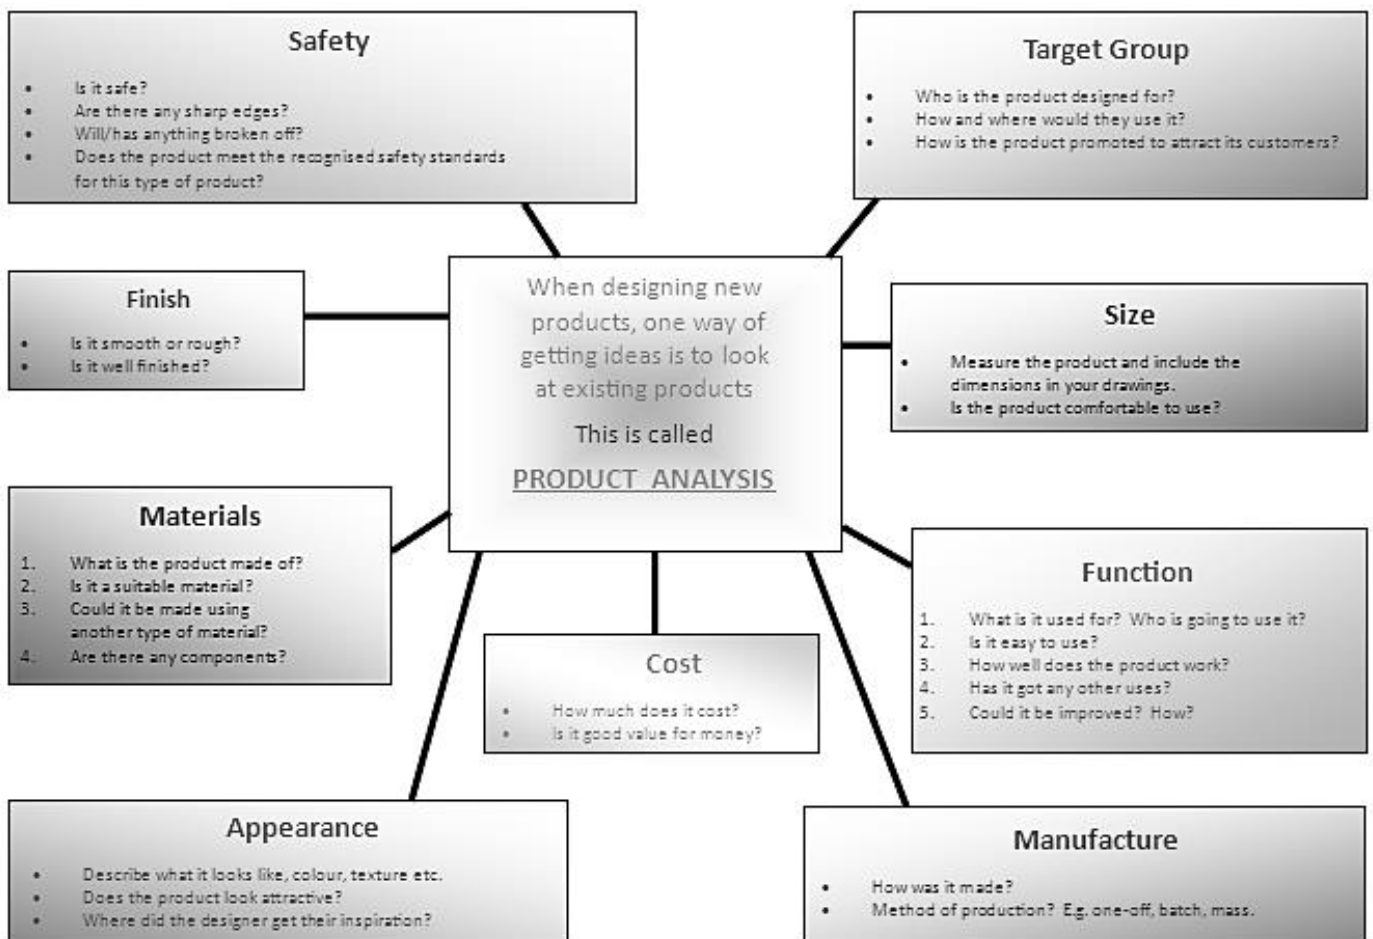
Safety

- Is it safe?
- Are there any sharp edges?
- Will/has anything broken off?
- Does the product meet the recognised safety standards for this type of product?

Target Group

- Who is the product designed for?
- How and where would they use it?
- How is the product promoted to attract its customers?

Finish

- Is it smooth or rough?
- Is it well finished?

When designing new products, one way of getting ideas is to look at existing products

This is called

PRODUCT ANALYSIS

Size

- Measure the product and include the dimensions in your drawings.
- Is the product comfortable to use?

Materials

1. What is the product made of?
2. Is it a suitable material?
3. Could it be made using another type of material?
4. Are there any components?

Function

1. What is it used for? Who is going to use it?
2. Is it easy to use?
3. How well does the product work?
4. Has it got any other uses?
5. Could it be improved? How?

Cost

- How much does it cost?
- Is it good value for money?

Appearance

- Describe what it looks like, colour, texture etc.
- Does the product look attractive?
- Where did the designer get their inspiration?

Manufacture

- How was it made?
- Method of production? E.g. one-off, batch, mass.